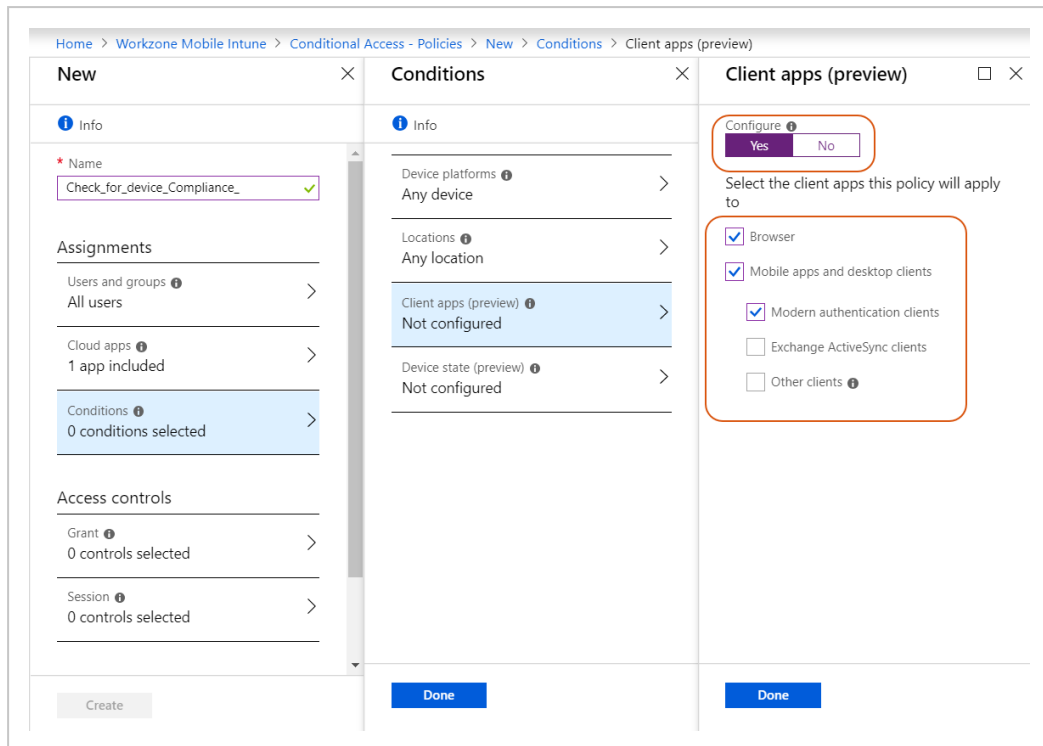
Home > Workzone Mobile Intune > Conditional Access - Policies > New > Conditions > Client apps (preview)

New

Info

* Name
Check_for_device_Compliance_

Assignments

Users and groups
All users

Cloud apps
1 app included

Conditions
0 conditions selected

Access controls

Grant
0 controls selected

Session
0 controls selected

Create

Conditions

Info

Device platforms
Any device

Locations
Any location

Client apps (preview)
Not configured

Device state (preview)
Not configured

Done

Client apps (preview)

Configure
Yes No

Select the client apps this policy will apply to

Browser

Mobile apps and desktop clients

Modern authentication clients

Exchange ActiveSync clients

Other clients

Done